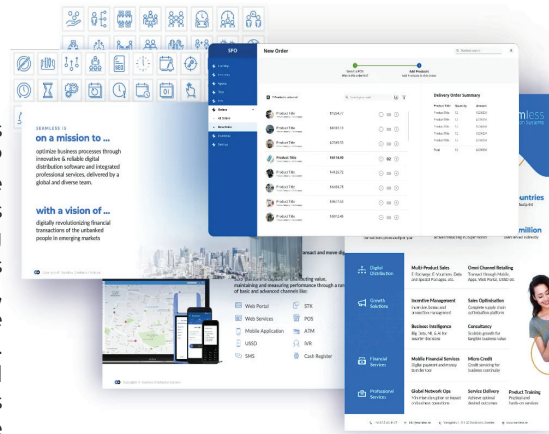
SEAMLESS IS
on a mission to ...
optimize business processes through innovative & reliable digital distribution software and integrated professional services, delivered by a global and diverse team.

with a vision of ...
digitally revolutionizing financial transactions of the unbanked people in emerging markets

SPO
New Order
Delivery Order Summary

Web Portal
Web Services
Mobile Application
USSD
SMS
STK
POS
ATM
IVR
Cash Register

Digital Distribution
Multi-Product Sales
Omni Channel Retailing
Growth Solutions
Incentive Management
Sales Optimization
Business Intelligence
Consultancy
Financial Services
Mobile Financial Services
Micro Credit
Professional Services
Global Network Ops
Service Delivery
Product Training

countries
million